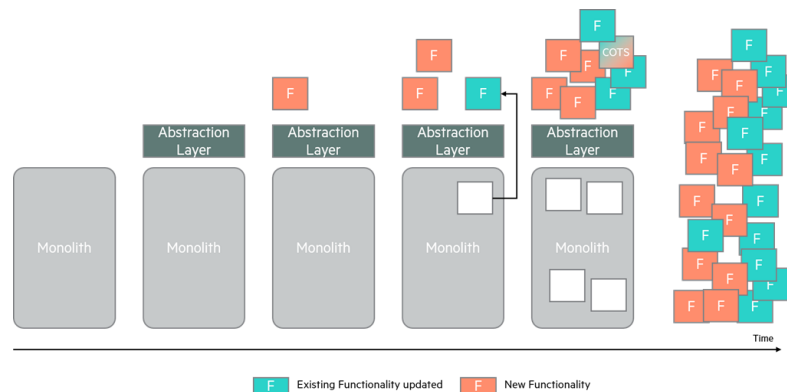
F

F

COTS

F

F

F

F

F

F

F

F

F

F

F

F

F

F

F

F

F

F

F

F

F

F

F

F

F

F

F

F

F

F

Abstraction Layer

Abstraction Layer

Abstraction Layer

Abstraction Layer

Monolith

Monolith

Monolith

Monolith

Monolith

Time

F Existing Functionality updated

F New Functionality